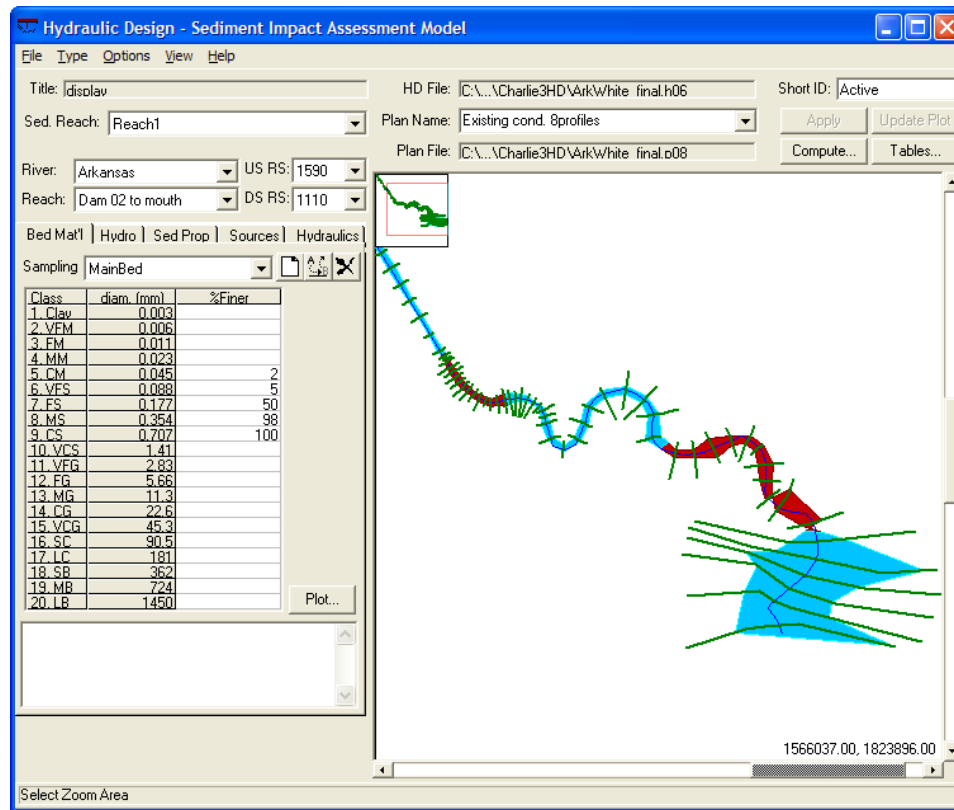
Hydraulic Design - Sediment Impact Assessment Model

File Type Options View Help

Title: display

Sed. Reach: Reach1

River: Arkansas
US RS: 1590
Reach: Dam 02 to mouth
DS RS: 1110

HD File: C:\...\Charlie3HD\ArkWhite_final.h06
Plan Name: Existing cond. 8profiles
Plan File: C:\...\Charlie3HD\ArkWhite_final.p08

Short ID: Active
Apply
Update Plot
Compute...
Tables...

Bed Mat'l | Hydro | Sed Prop | Sources | Hydraulics

Sampling MainBed

| Class | diam. (mm) | %Finer |
|---|---|---|
| 1. Clay | 0.003 | |
| 2. VFM | 0.006 | |
| 3. FM | 0.011 | |
| 4. MM | 0.023 | |
| 5. CM | 0.045 | 2 |
| 6. VFS | 0.088 | 5 |
| 7. FS | 0.177 | 50 |
| 8. MS | 0.354 | 98 |
| 9. CS | 0.707 | 100 |
| 10. VCS | 1.41 | |
| 11. VFG | 2.83 | |
| 12. FG | 5.66 | |
| 13. MG | 11.3 | |
| 14. CG | 22.6 | |
| 15. VCG | 45.3 | |
| 16. SC | 90.5 | |
| 17. LC | 181 | |
| 18. SB | 362 | |
| 19. MB | 724 | |
| 20. LB | 1450 | |

Plot...

1566037.00, 1823896.00

Select Zoom Area